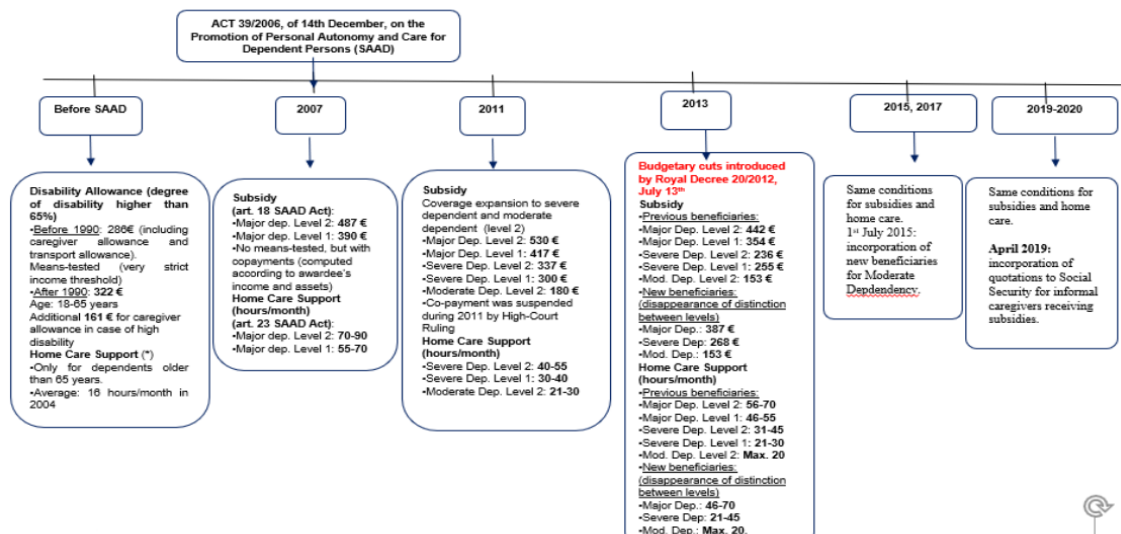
ACT 39/2006, of 14th December, on the Promotion of Personal Autonomy and Care for Dependent Persons (SAAD)

Before SAAD

Disability Allowance (degree of disability higher than 65%)
•Before 1990: 286€ (including caregiver allowance and transport allowance).
Means-tested (very strict income threshold)
•After 1990: 322 €
Age: 18-65 years
Additional 161 € for caregiver allowance in case of high disability
Home Care Support (*)
•Only for dependents older than 65 years.
•Average: 16 hours/month in 2004

2007

Subsidy
(art. 18 SAAD Act):
•Major dep. Level 2: 487 €
•Major dep. Level 1: 390 €
•No means-tested, but with copayments (computed according to awardee's income and assets)
Home Care Support (hours/month)
(art. 23 SAAD Act):
•Major dep. Level 2: 70-90
•Major dep. Level 1: 55-70

2011

Subsidy
Coverage expansion to severe dependent and moderate dependent (level 2)
•Major Dep. Level 2: 530 €
•Major Dep. Level 1: 417 €
•Severe Dep. Level 2: 337 €
•Severe Dep. Level 1: 300 €
•Moderate Dep. Level 2: 180 €
•Co-payment was suspended during 2011 by High-Court Ruling
Home Care Support (hours/month)
•Severe Dep. Level 2: 40-55
•Severe Dep. Level 1: 30-40
•Moderate Dep. Level 2: 21-30

2013

Budgetary cuts introduced by Royal Decree 20/2012, July 13th
Subsidy
•Previous beneficiaries:
•Major Dep. Level 2: 442 €
•Major Dep. Level 1: 354 €
•Severe Dep. Level 2: 236 €
•Severe Dep. Level 1: 255 €
•Mod. Dep. Level 2: 153 €
•New beneficiaries: (disappearance of distinction between levels)
•Major Dep.: 387 €
•Severe Dep: 268 €
•Mod. Dep.: 153 €
Home Care Support (hours/month)
•Previous beneficiaries:
•Major Dep. Level 2: 56-70
•Major Dep. Level 1: 46-55
•Severe Dep. Level 2: 31-45
•Severe Dep. Level 1: 21-30
•Mod. Dep. Level 2: Max. 20
•New beneficiaries: (disappearance of distinction between levels)
•Major Dep.: 46-70
•Severe Dep: 21-45
•Mod. Dep.: Max. 20.

2015, 2017

Same conditions for subsidies and home care.
1st July 2015: incorporation of new beneficiaries for Moderate Depdendency.

2019-2020

Same conditions for subsidies and home care.

April 2019: incorporation of quotations to Social Security for informal caregivers receiving subsidies.